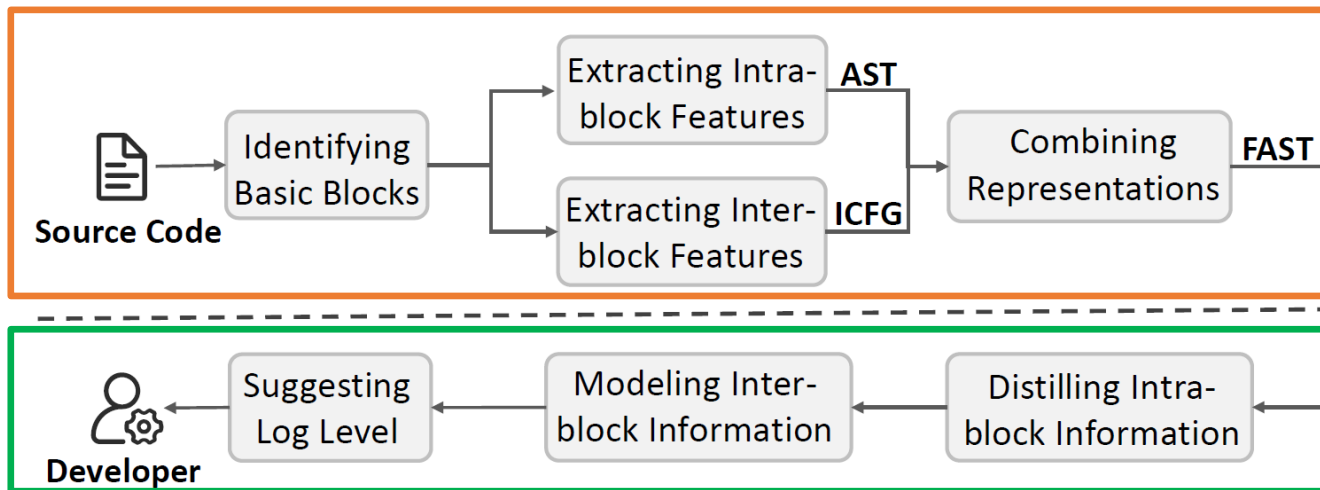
Source Code

Identifying Basic Blocks

Extracting Intra-block Features

AST

Extracting Inter-block Features

ICFG

Combining Representations

FAST

Developer

Suggesting Log Level

Modeling Inter-block Information

Distilling Intra-block Information